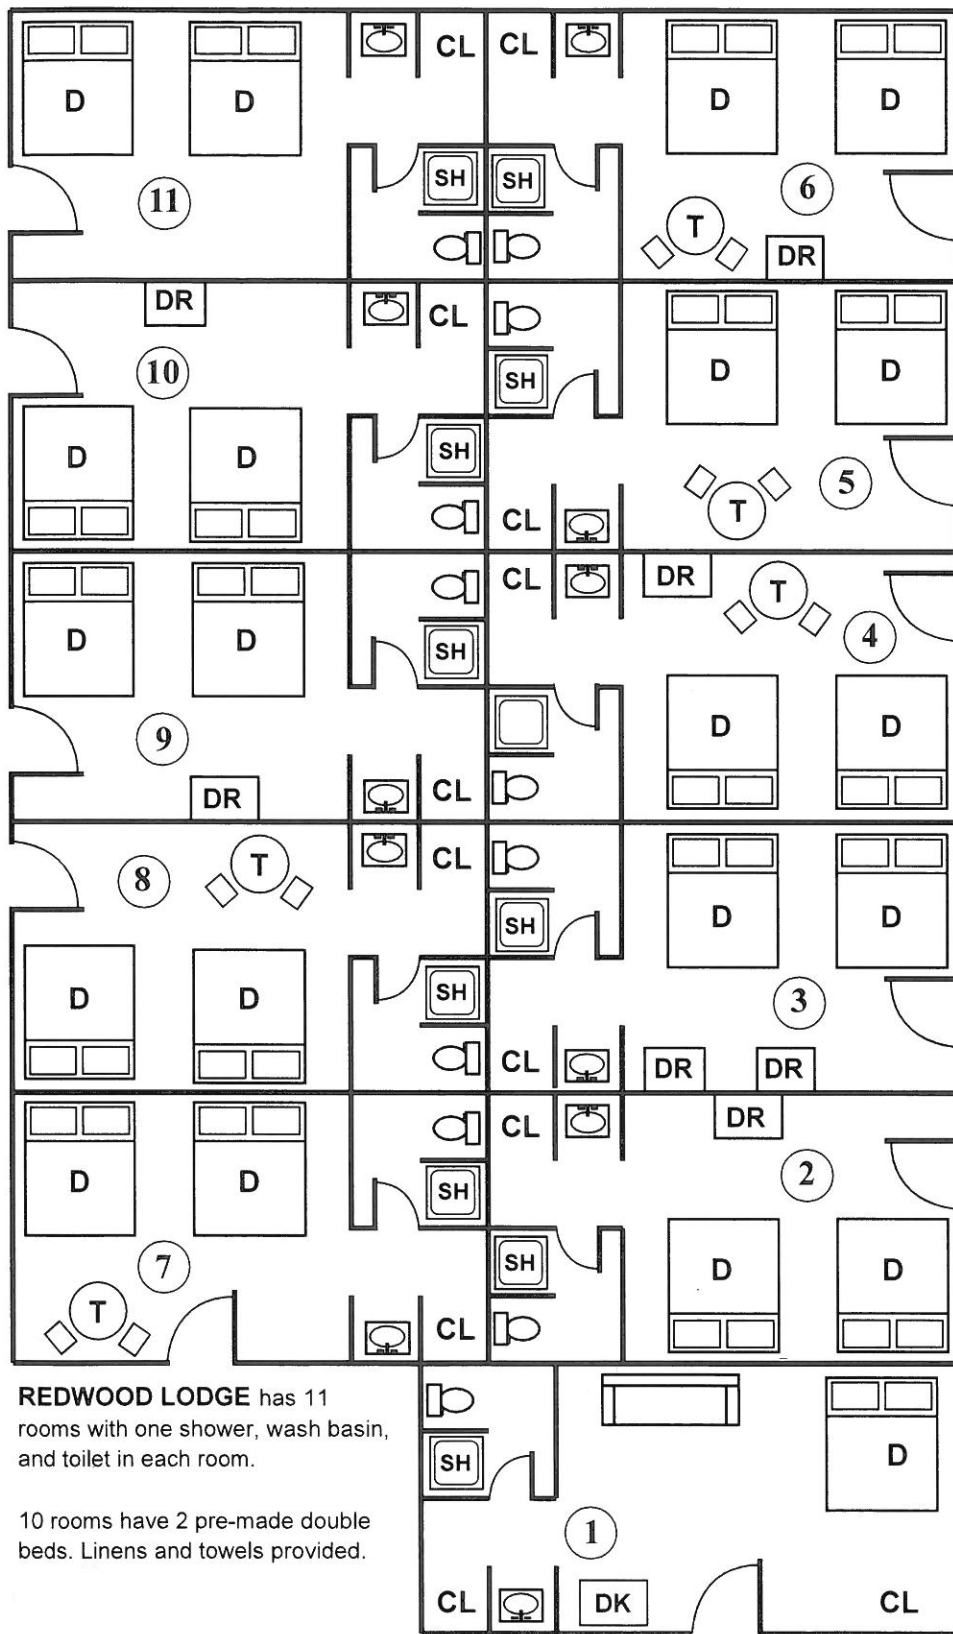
D D CL CL D D

SH SH

11 6

T DR

DR CL

10 D D

SH

D D SH 5

T

CL

CL DR T

D D SH 4

9 D D

DR CL

CL

8 T D D

SH

D D SH 3

CL DR DR

CL DR

D D SH 2

7 SH D D

T CL

REDWOOD LODGE has 11 rooms with one shower, wash basin, and toilet in each room.

10 rooms have 2 pre-made double beds. Linens and towels provided.

SH D

1

CL DK CL